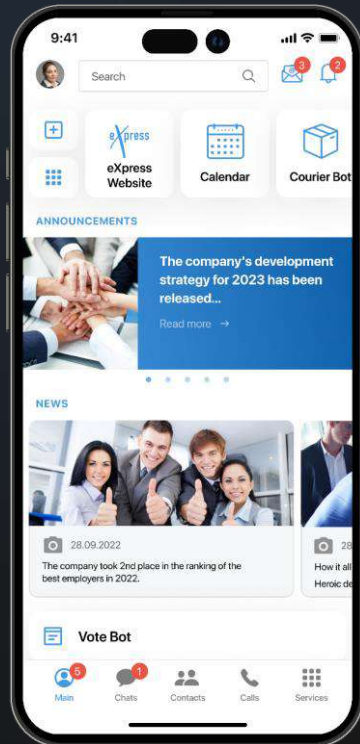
9:41

Search

3 2

eXpress

eXpress Website

Calendar

Courier Bot

ANNOUNCEMENTS

The company's development strategy for 2023 has been released...

Read more →

NEWS

28.09.2022

The company took 2nd place in the ranking of the best employers in 2022.

28

How it all

Heroic de

Vote Bot

5 Main

1 Chats

Contacts

Calls

Services